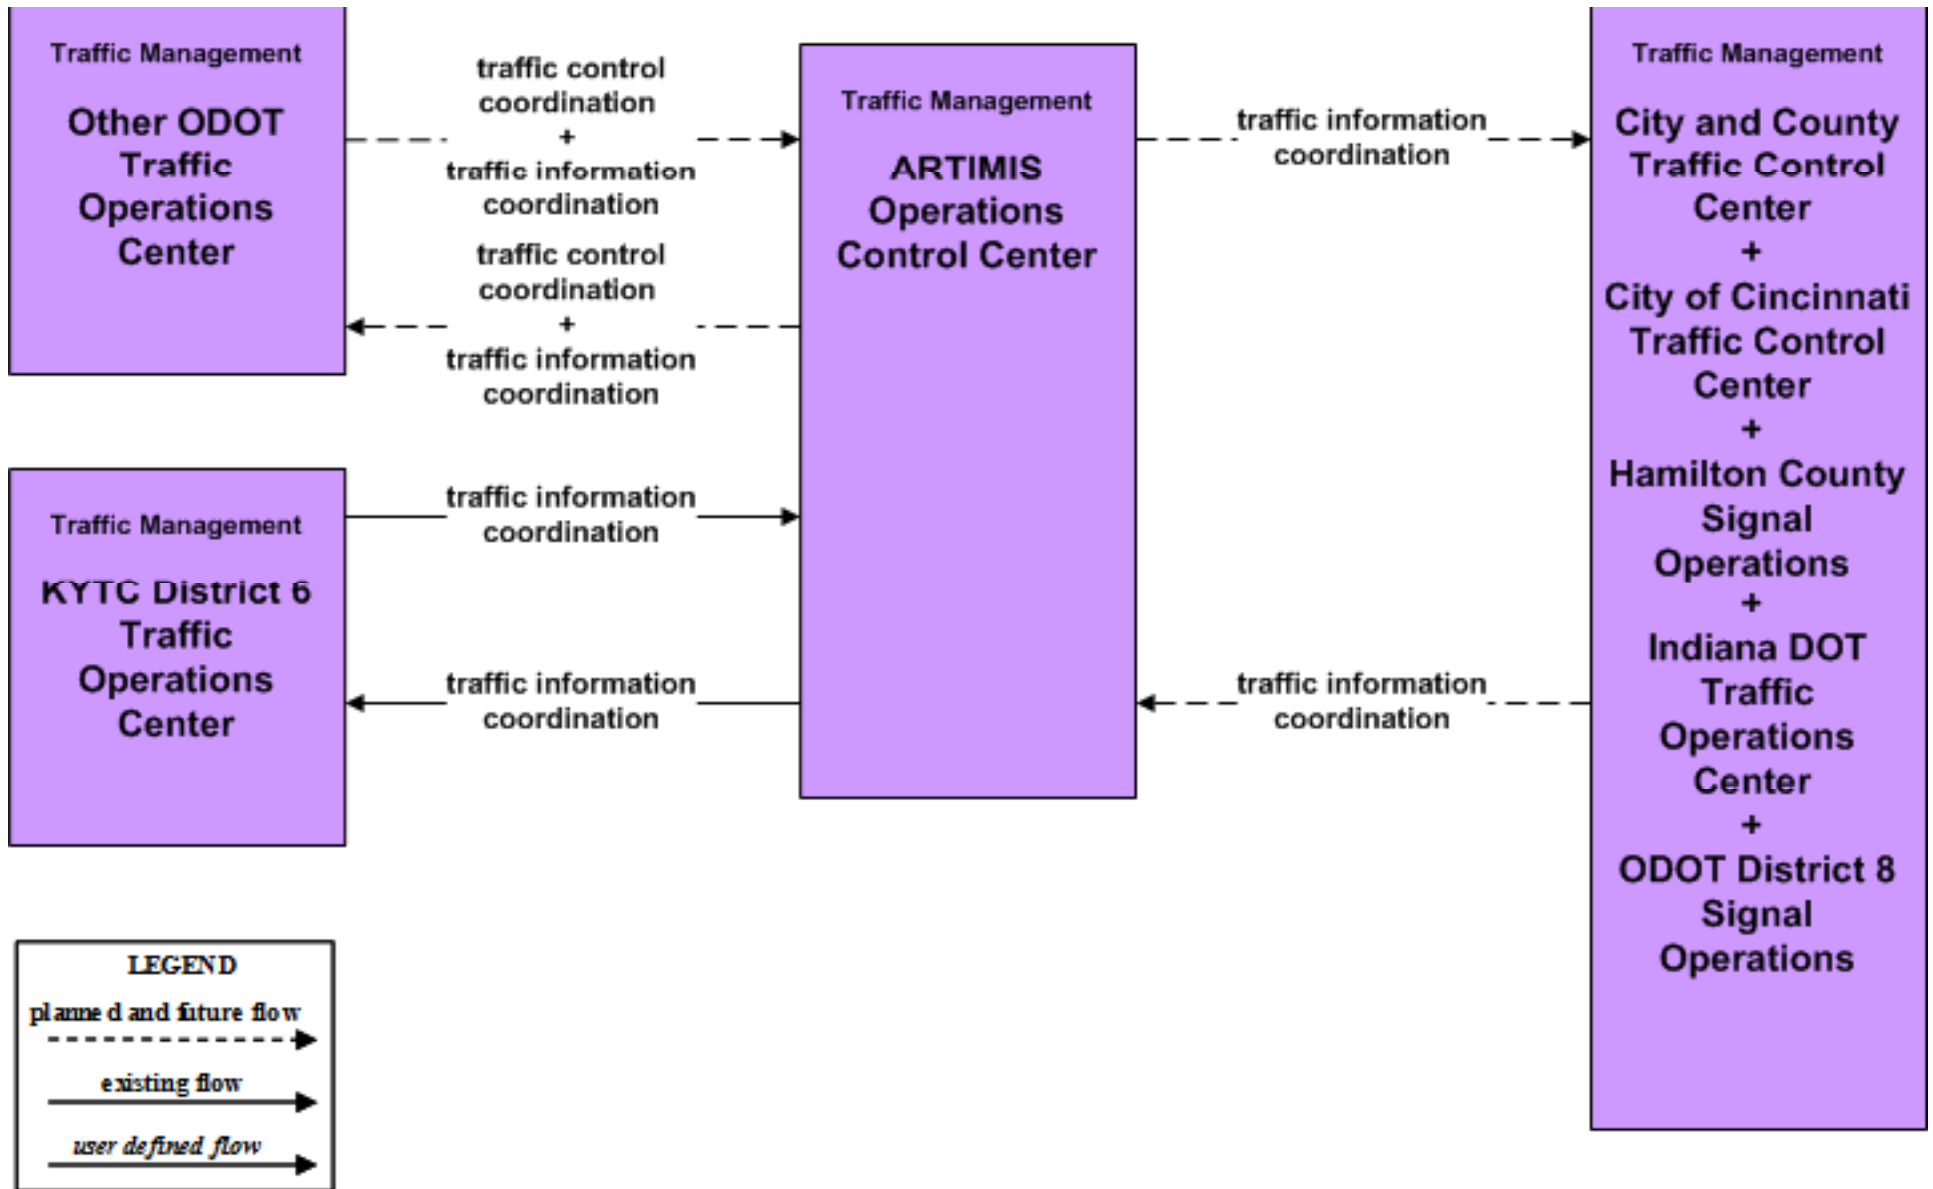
Traffic Management

Other ODOT Traffic Operations Center

traffic control coordination + traffic information coordination

Traffic Management

ARTIMIS Operations Control Center

traffic information coordination

Traffic Management

City and County Traffic Control Center + City of Cincinnati Traffic Control Center + Hamilton County Signal Operations + Indiana DOT Traffic Operations Center + ODOT District 8 Signal Operations

traffic control coordination + traffic information coordination

Traffic Management

KYTC District 6 Traffic Operations Center

traffic information coordination

traffic information coordination

traffic information coordination

LEGEND

planned and future flow

existing flow

user defined flow